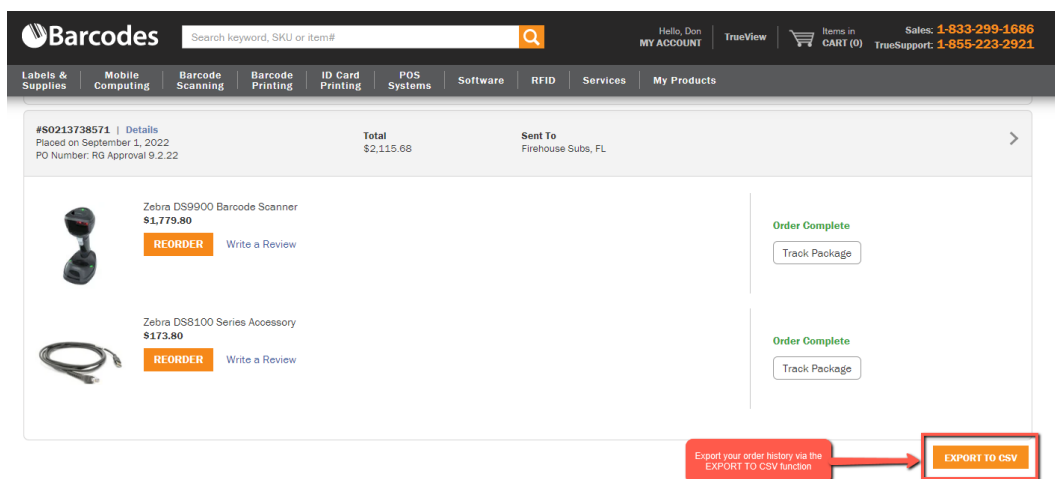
Barcodes

Search keyword, SKU or item#

Hello, Don
MY ACCOUNT

TrueView

Items in
CART (0)

Sales: 1-833-299-1686
TrueSupport: 1-855-223-2921

Labels & Supplies | Mobile Computing | Barcode Scanning | Barcode Printing | ID Card Printing | POS Systems | Software | RFID | Services | My Products

#S0213738571 | Details
Placed on September 1, 2022
PO Number: RG Approval 9.2.22

Total
$2,115.68

Sent To
Firehouse Subs, FL

Zebra DS9900 Barcode Scanner
$1,779.80
REORDER
Write a Review

Order Complete
Track Package

Zebra DS8100 Series Accessory
$173.80
REORDER
Write a Review

Order Complete
Track Package

Export your order history via the EXPORT TO CSV function

EXPORT TO CSV